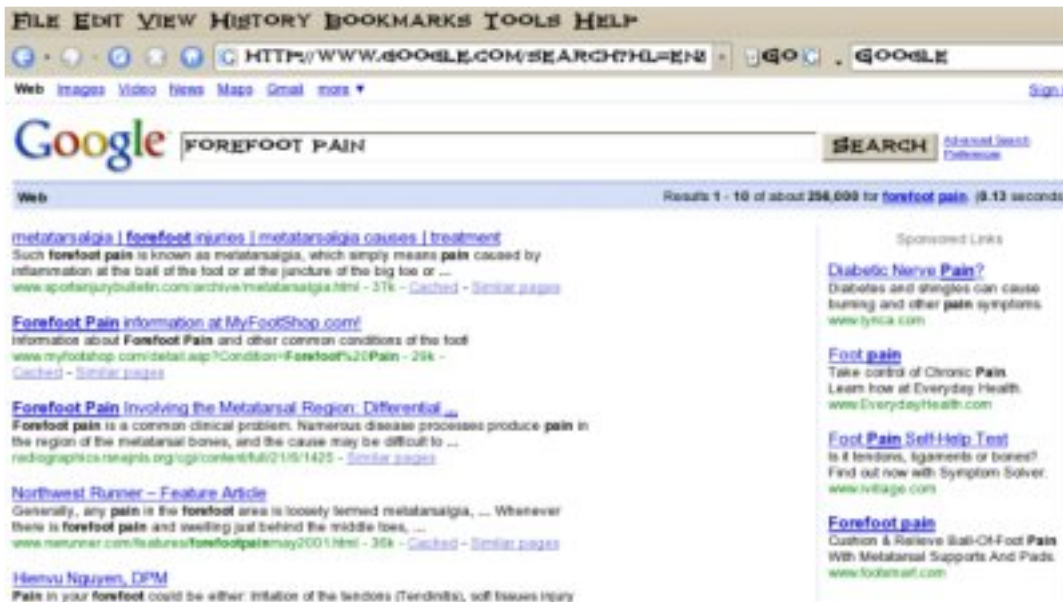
File Edit View History Bookmarks Tools Help

HTTP://WWW.GOOGLE.COM/SEARCH?HL=EN& GO GOOGLE

Web Images Video News Maps Gmail more ▼ Sign

Google FOREFOOT PAIN SEARCH Advanced Search Preferences

Web Results 1 - 10 of about 256,000 for forefoot pain. (0.13 seconds

metatarsalgia | forefoot injuries | metatarsalgia causes | treatment
Such forefoot pain is known as metatarsalgia, which simply means pain caused by inflammation at the ball of the foot or at the juncture of the big toe or ...
www.sportsinjurybulletin.com/archive/metatarsalgia.html - 37k - Cached - Similar pages

Forefoot Pain information at MyFootShop.com!
Information about Forefoot Pain and other common conditions of the foot
www.myfootshop.com/detail.asp?Condition=Forefoot%20Pain - 29k - Cached - Similar pages

Forefoot Pain Involving the Metatarsal Region: Differential ...
Forefoot pain is a common clinical problem. Numerous disease processes produce pain in the region of the metatarsal bones, and the cause may be difficult to ...
radiographics.rsnajnls.org/cgi/content/full/21/6/1425 - Similar pages

Northwest Runner – Feature Article
Generally, any pain in the forefoot area is loosely termed metatarsalgia, ... Whenever there is forefoot pain and swelling just behind the middle toes, ...
www.nwrunner.com/features/forefootpainmay2001.html - 36k - Cached - Similar pages

Hienvu Nguyen, DPM
Pain in your forefoot could be either: irritation of the tendons (Tendinitis), soft tissues injury

Sponsored Links

Diabetic Nerve Pain?
Diabetes and shingles can cause burning and other pain symptoms.
www.lyrica.com

Foot pain
Take control of Chronic Pain. Learn how at Everyday Health.
www.EverydayHealth.com

Foot Pain Self-Help Test
Is it tendons, ligaments or bones? Find out now with Symptom Solver.
www.ivillage.com

Forefoot pain
Cushion & Relieve Ball-Of-Foot Pain With Metatarsal Supports And Pads.
www.footsmart.com